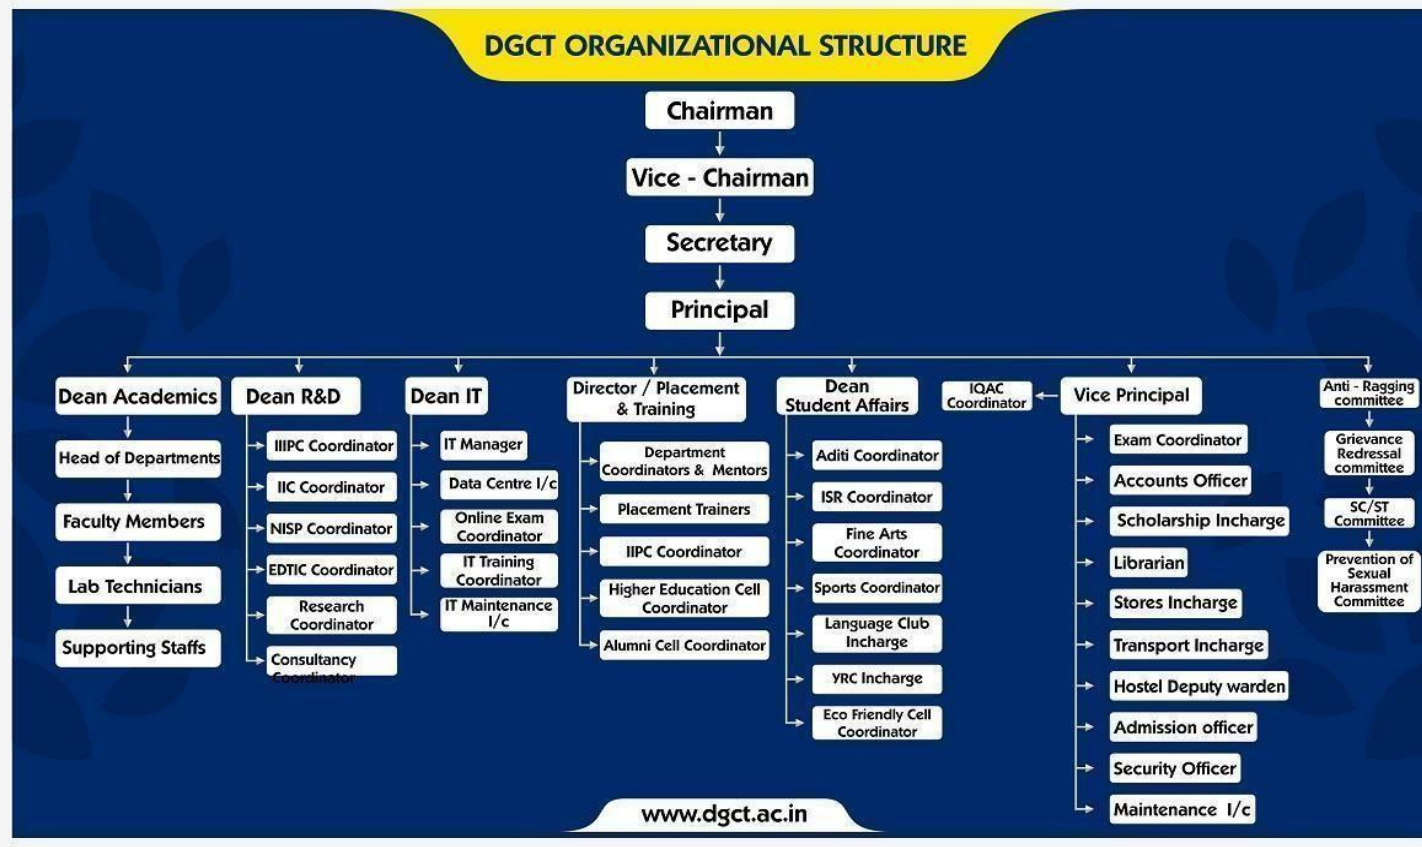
DGCT ORGANIZATIONAL STRUCTURE

Chairman

Vice - Chairman

Secretary

Principal

Dean Academics

Head of Departments

Faculty Members

Lab Technicians

Supporting Staffs

Dean R&D

IIIPC Coordinator

IIC Coordinator

NISP Coordinator

EDTIC Coordinator

Research Coordinator

Consultancy Coordinator

Dean IT

IT Manager

Data Centre I/c

Online Exam Coordinator

IT Training Coordinator

IT Maintenance I/c

Director / Placement & Training

Department Coordinators & Mentors

Placement Trainers

IIPC Coordinator

Higher Education Cell Coordinator

Alumni Cell Coordinator

Dean Student Affairs

Aditi Coordinator

ISR Coordinator

Fine Arts Coordinator

Sports Coordinator

Language Club Incharge

YRC Incharge

Eco Friendly Cell Coordinator

IQAC Coordinator

Vice Principal

Exam Coordinator

Accounts Officer

Scholarship Incharge

Librarian

Stores Incharge

Transport Incharge

Hostel Deputy warden

Admission officer

Security Officer

Maintenance I/c

Anti - Ragging committee

Grievance Redressal committee

SC/ST Committee

Prevention of Sexual Harassment Committee

www.dgct.ac.in